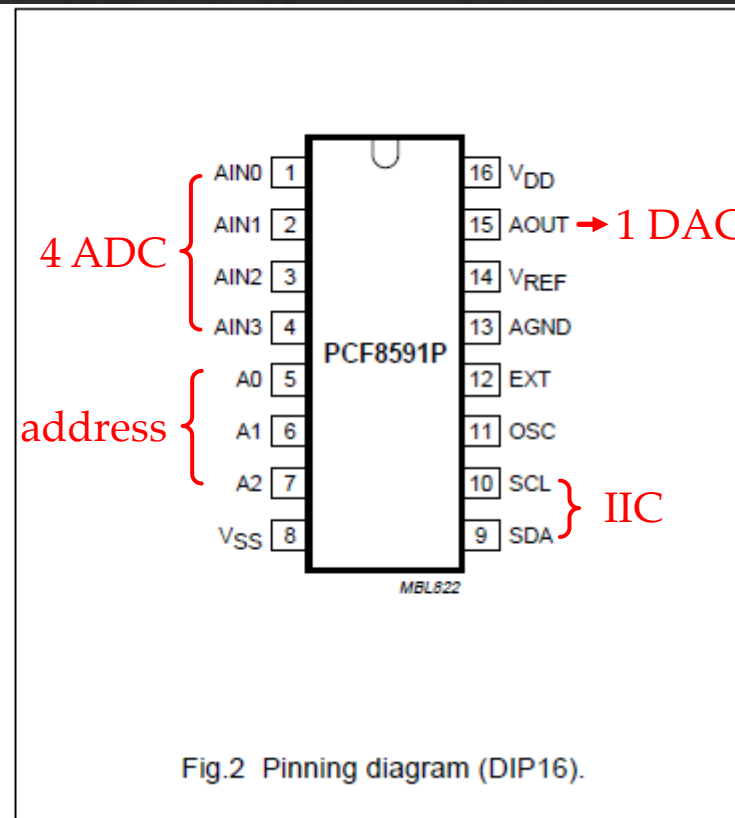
AIN0 1
AIN1 2
AIN2 3
AIN3 4
A0 5
A1 6
A2 7
$V_{SS}$ 8

4 ADC

address

PCF8591P

16 $V_{DD}$
15 AOUT → 1 DAC
14 $V_{REF}$
13 AGND
12 EXT
11 OSC
10 SCL
9 SDA

IIC

MBL822

Fig.2 Pinning diagram (DIP16).